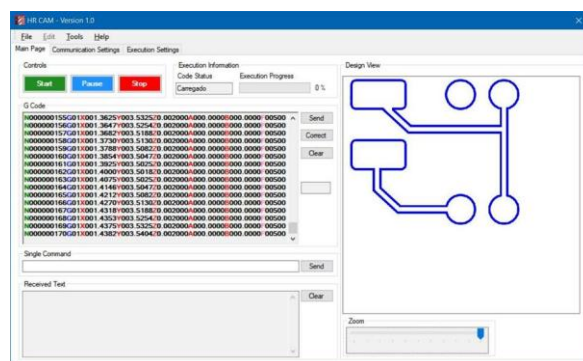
HR CAM - Version 1.0

File Edit Tools Help

Main Page Communication Settings Execution Settings

Controls

Start Pause Stop

Execution Information

Code Status Execution Progress

Carregado 0 %

Design View

G Code

N000000155G01X001.3625Y003.5325Z0.002000A000.0000S000.0000F00500
N000000156G01X001.3647Y003.5254Z0.002000A000.0000S000.0000F00500
N000000157G01X001.3682Y003.5188Z0.002000A000.0000S000.0000F00500
N000000158G01X001.3730Y003.5130Z0.002000A000.0000S000.0000F00500
N000000159G01X001.3788Y003.5082Z0.002000A000.0000S000.0000F00500
N000000160G01X001.3854Y003.5047Z0.002000A000.0000S000.0000F00500
N000000161G01X001.3925Y003.5025Z0.002000A000.0000S000.0000F00500
N000000162G01X001.4000Y003.5018Z0.002000A000.0000S000.0000F00500
N000000163G01X001.4075Y003.5025Z0.002000A000.0000S000.0000F00500
N000000164G01X001.4146Y003.5047Z0.002000A000.0000S000.0000F00500
N000000165G01X001.4212Y003.5082Z0.002000A000.0000S000.0000F00500
N000000166G01X001.4270Y003.5130Z0.002000A000.0000S000.0000F00500
N000000167G01X001.4318Y003.5188Z0.002000A000.0000S000.0000F00500
N000000168G01X001.4353Y003.5254Z0.002000A000.0000S000.0000F00500
N000000169G01X001.4375Y003.5325Z0.002000A000.0000S000.0000F00500
N000000170G01X001.4382Y003.5404Z0.002000A000.0000S000.0000F00500

Send

Correct

Clear

Single Command

Send

Received Text

Clear

Zoom